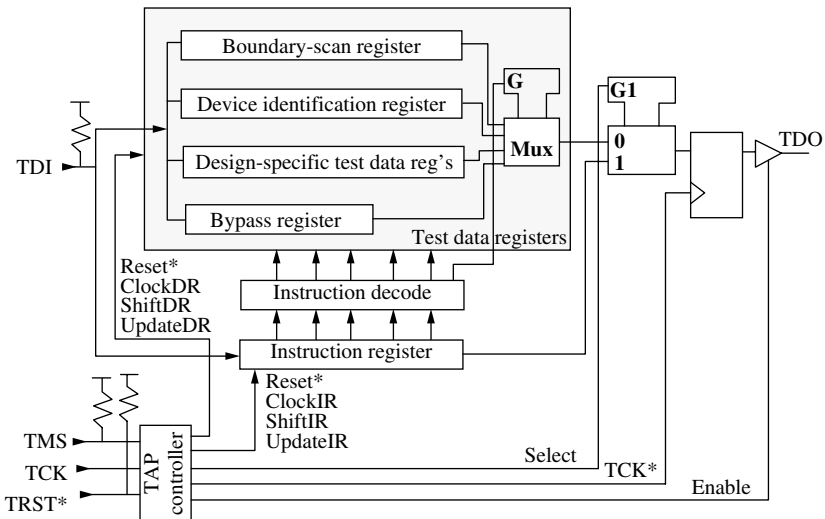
Boundary-scan register
Device identification register
Design-specific test data reg's
Bypass register
G
Mux
G1
0
1
TDO
TDI
Test data registers
Reset*
ClockDR
ShiftDR
UpdateDR
Instruction decode
Instruction register
Reset*
ClockIR
ShiftIR
UpdateIR
TMS
TCK
TRST*
TAP controller
Select
TCK*
Enable